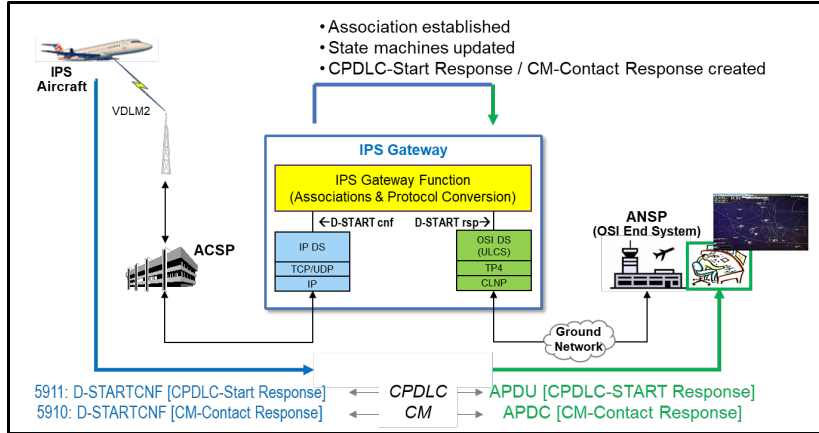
• Association established
• State machines updated
• CPDLC-Start Response / CM-Contact Response created

IPS Aircraft

VDLM2

ACSP

IPS Gateway

IPS Gateway Function
(Associations & Protocol Conversion)

←D-START cnf

D-START rsp→

IP DS

TCP/UDP

IP

OSI DS
(ULCS)

TP4

CLNP

ANSP
(OSI End System)

Ground Network

5911: D-STARTCNF [CPDLC-Start Response]
5910: D-STARTCNF [CM-Contact Response]

CPDLC
CM

APDU [CPDLC-START Response]
APDC [CM-Contact Response]